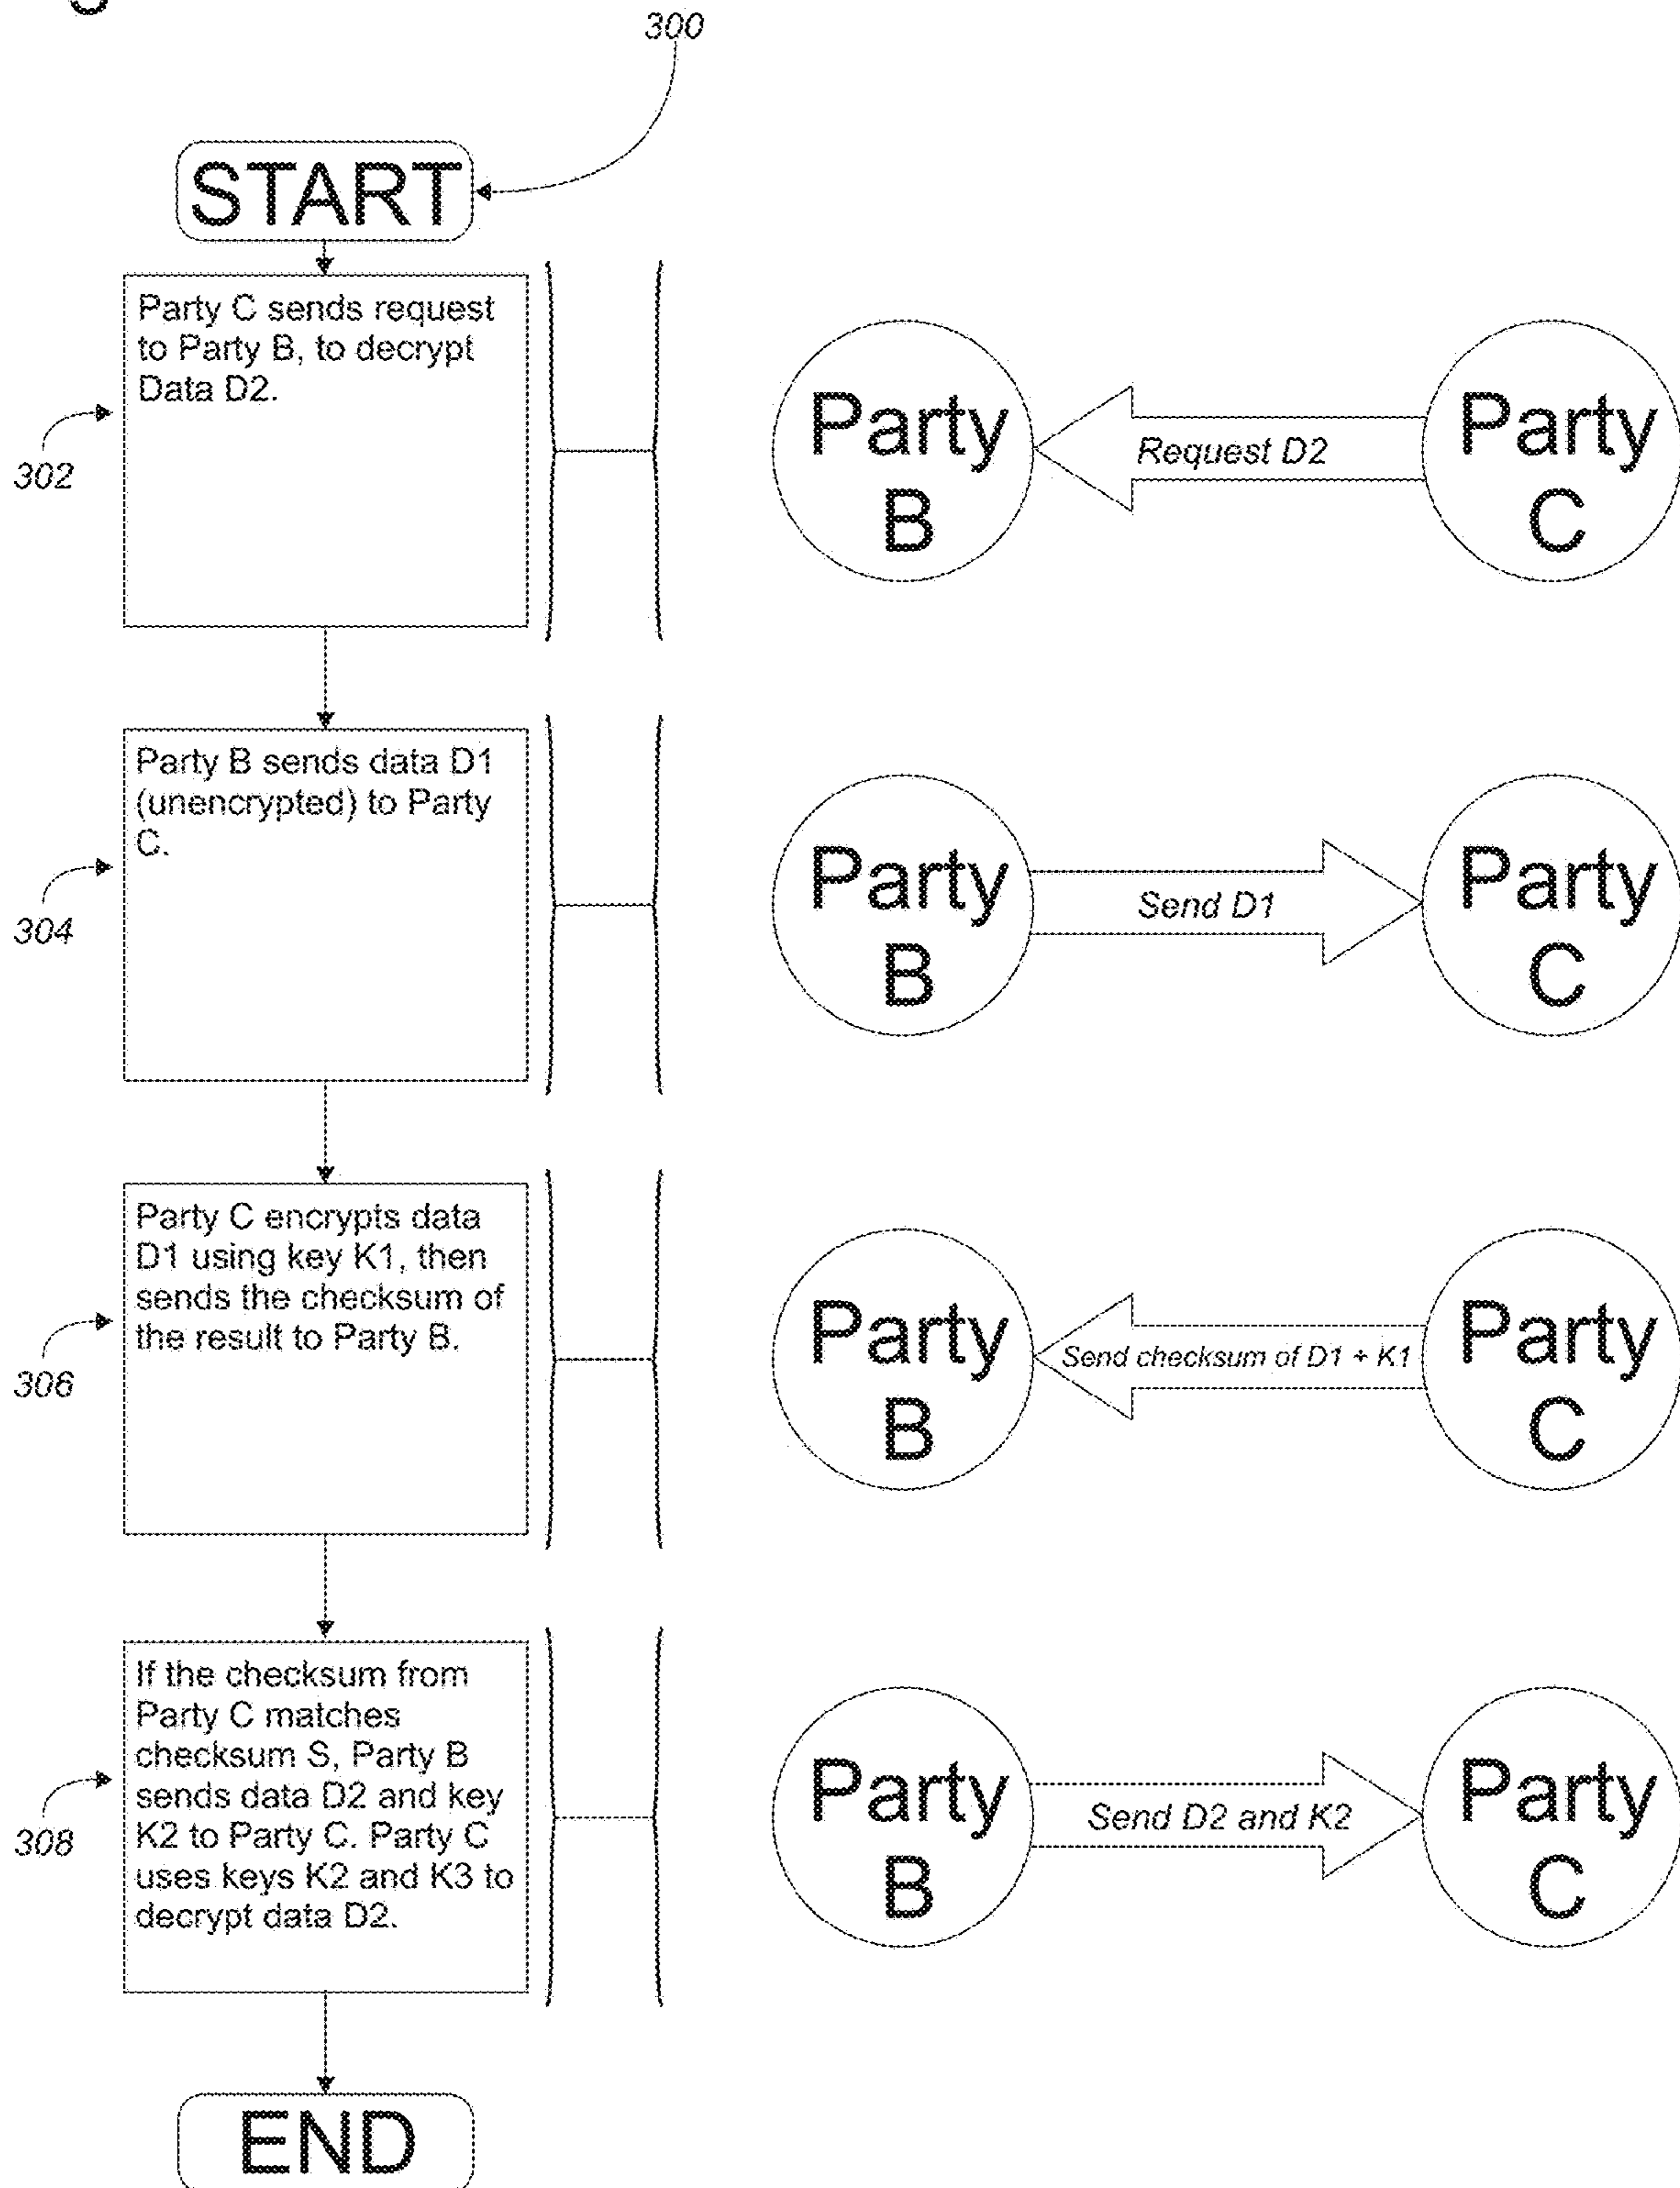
300

START

302

Party C sends request to Party B, to decrypt Data D2.

Party B

Request D2

Party C

304

Party B sends data D1 (unencrypted) to Party C.

Party B

Send D1

Party C

306

Party C encrypts data D1 using key K1, then sends the checksum of the result to Party B.

Party B

Send checksum of D1 + K1

Party C

308

If the checksum from Party C matches checksum S, Party B sends data D2 and key K2 to Party C. Party C uses keys K2 and K3 to decrypt data D2.

Party B

Send D2 and K2

Party C

END